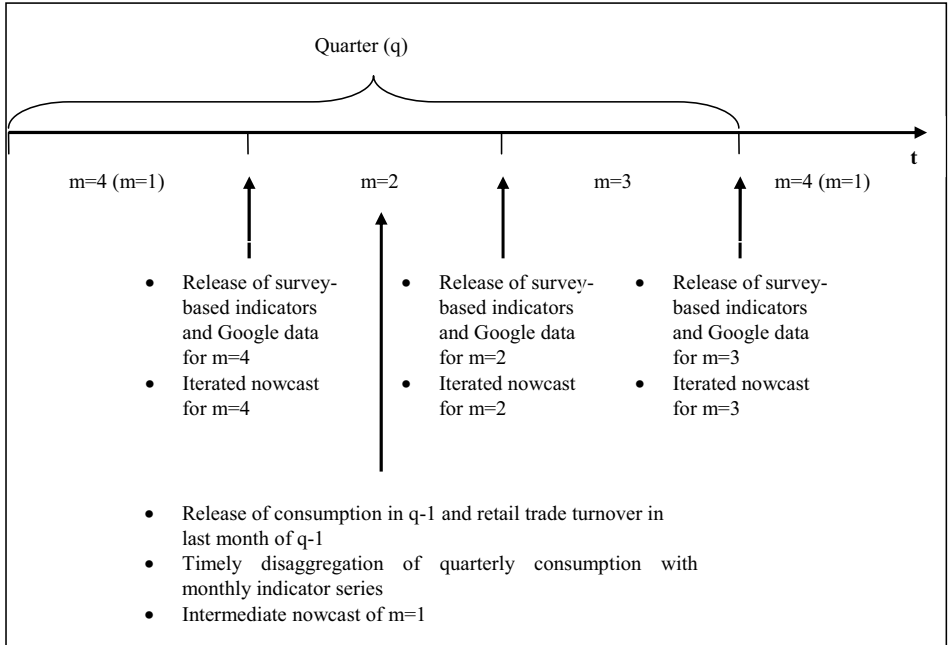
Quarter (q)

t

m=4 (m=1)

m=2

m=3

m=4 (m=1)

- Release of survey-based indicators and Google data for m=4
- Iterated nowcast for m=4

- Release of survey-based indicators and Google data for m=2
- Iterated nowcast for m=2

- Release of survey-based indicators and Google data for m=3
- Iterated nowcast for m=3

- Release of consumption in q-1 and retail trade turnover in last month of q-1
- Timely disaggregation of quarterly consumption with monthly indicator series
- Intermediate nowcast of m=1